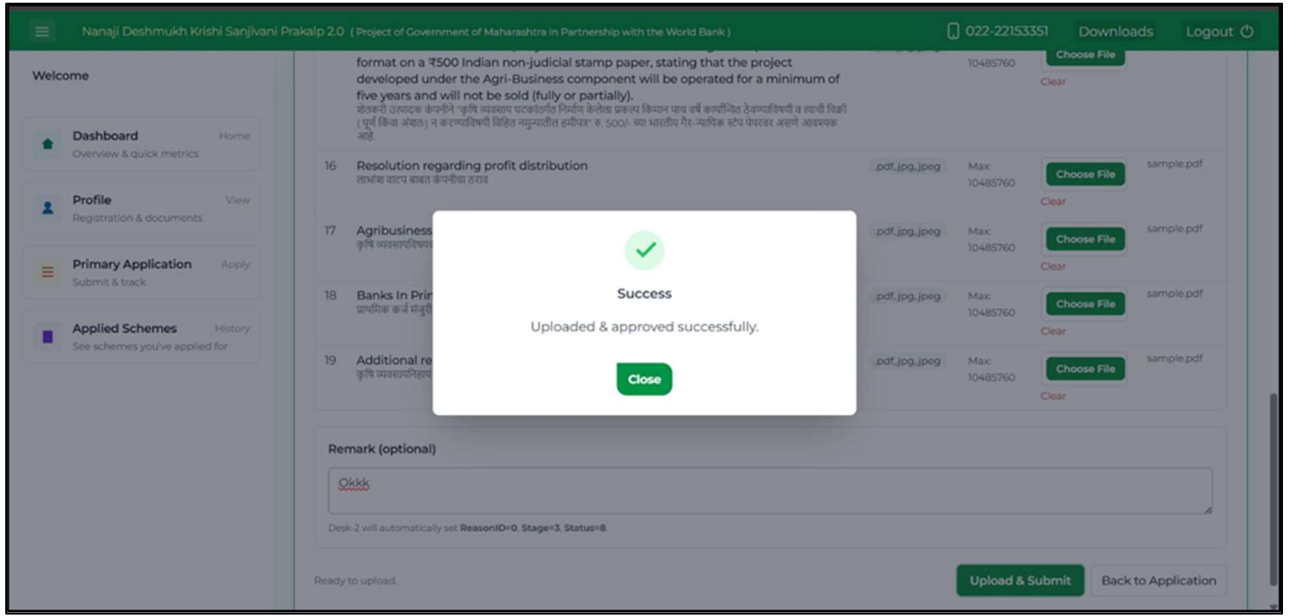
Nanaji Deshmukh Krishi Sanjivani Prakalp 2.0 ( Project of Government of Maharashtra in Partnership with the World Bank )

022-22153351 Downloads Logout

Welcome

Dashboard Home
Overview & quick metrics

Profile View
Registration & documents

Primary Application Apply
Submit & track

Applied Schemes History
See schemes you've applied for

format on a ₹500 Indian non-judicial stamp paper, stating that the project developed under the Agri-Business component will be operated for a minimum of five years and will not be sold (fully or partially).
शेतकरी उत्पादक कंपनीने "कृषि व्यवसाय घटकांतर्गत निर्माण केलेला प्रकल्प किमान पाच वर्षे कार्यान्वित ठेवण्याविषयी व त्याची विक्री (पूर्ण किंवा अंशत:) न करण्याविषयी विहित नमुन्यातील हमीपत्र" रु. 500/- च्या भारतीय गैर-न्यायिक स्टँप पेपरवर असणे आवश्यक आहे.

10485760 Choose File Clear

16 Resolution regarding profit distribution
लाभांश वाटप बाबत कंपनीचा ठराव
pdf,.jpg,.jpeg Max: 10485760 Choose File sample.pdf Clear

17 Agribusiness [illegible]
कृषि व्यवसायविषय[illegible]
pdf,.jpg,.jpeg Max: 10485760 Choose File sample.pdf Clear

18 Banks In Prin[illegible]
प्राथमिक कर्ज मंजुरी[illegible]
pdf,.jpg,.jpeg Max: 10485760 Choose File sample.pdf Clear

19 Additional re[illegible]
कृषि व्यवसायानिहा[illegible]
pdf,.jpg,.jpeg Max: 10485760 Choose File sample.pdf Clear

Success
Uploaded & approved successfully.
Close

Remark (optional)
Okkk
Desk-2 will automatically set ReasonID=0, Stage=3, Status=8.

Ready to upload.
Upload & Submit Back to Application